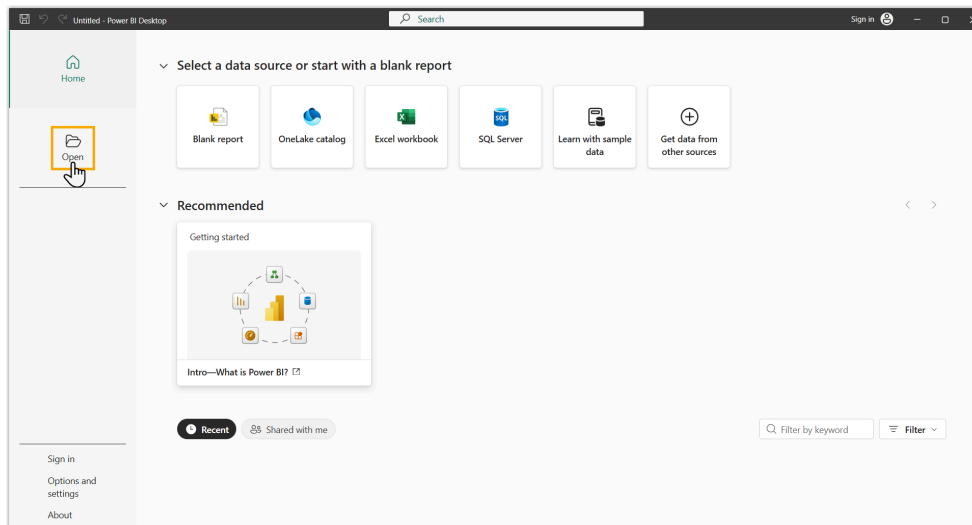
Untitled - Power BI Desktop

Search

Sign in

Home

Open

Select a data source or start with a blank report

Blank report

OneLake catalog

Excel workbook

SQL Server

Learn with sample data

Get data from other sources

Recommended

Getting started

Intro—What is Power BI?

Recent

Shared with me

Filter by keyword

Filter

Sign in

Options and settings

About